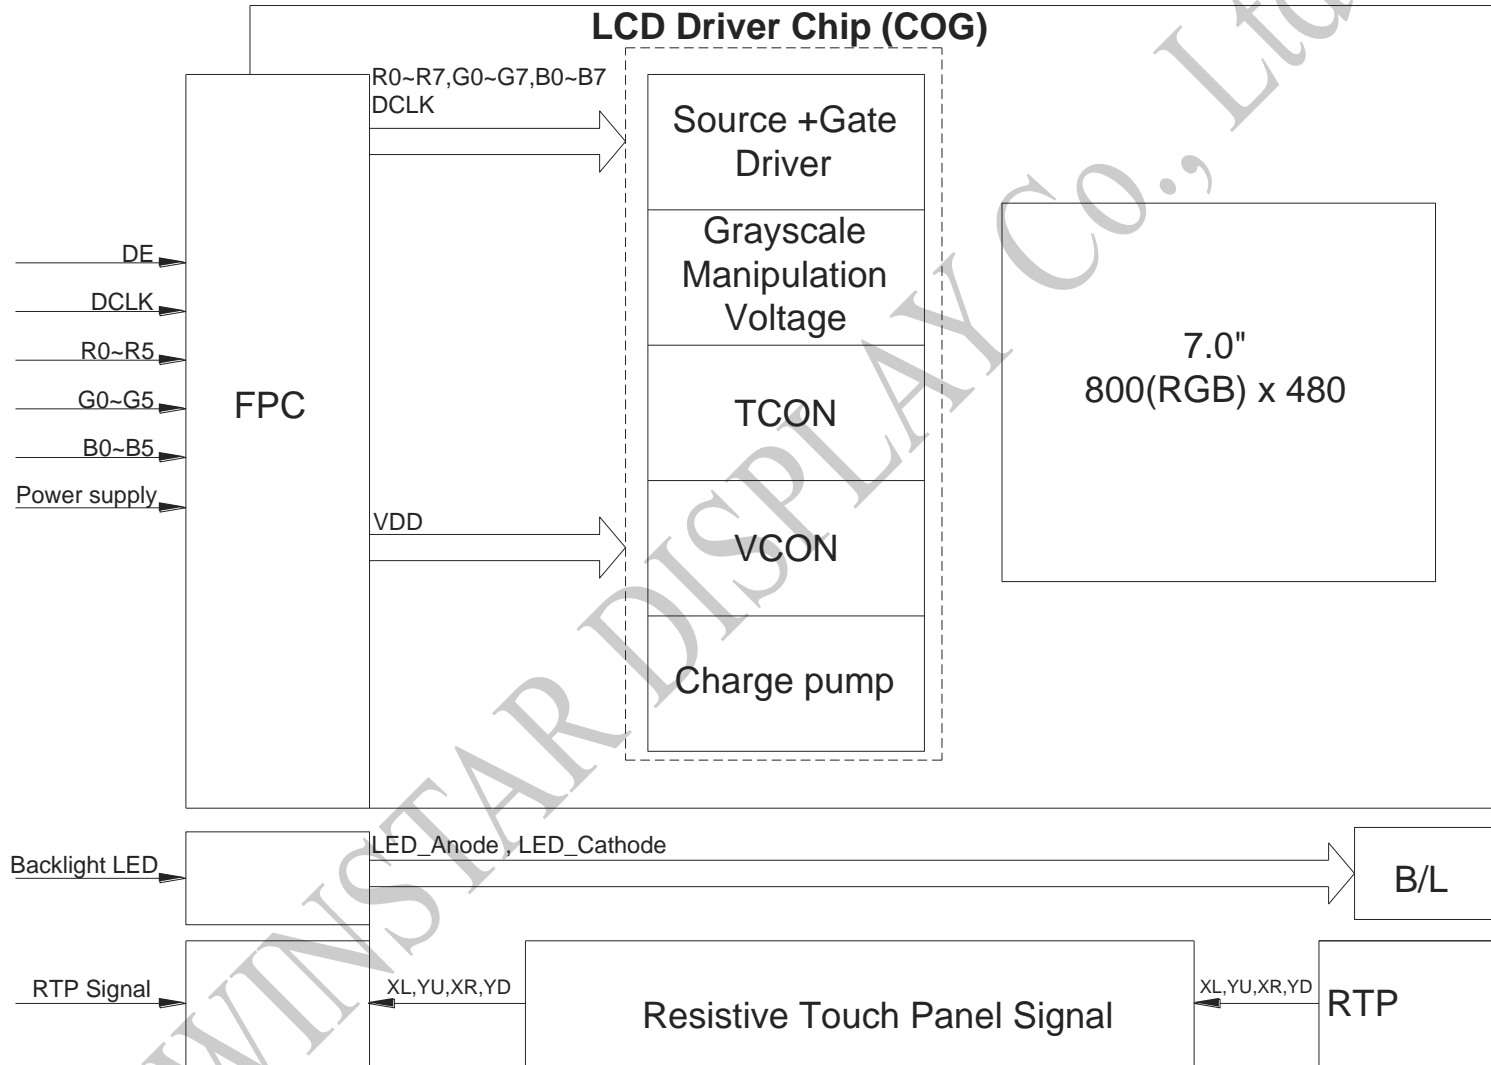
LCD Driver Chip (COG)

R0~R7,G0~G7,B0~B7
DCLK

Source +Gate Driver

Grayscale Manipulation Voltage

TCON

VCON

Charge pump

DE

DCLK

R0~R5

G0~G5

B0~B5

Power supply

FPC

VDD

7.0"
800(RGB) x 480

Backlight LED

LED_Anode , LED_Cathode

B/L

RTP Signal

XL,YU,XR,YD

Resistive Touch Panel Signal

XL,YU,XR,YD

RTP

WINSTAR DISPLAY Co., Ltd